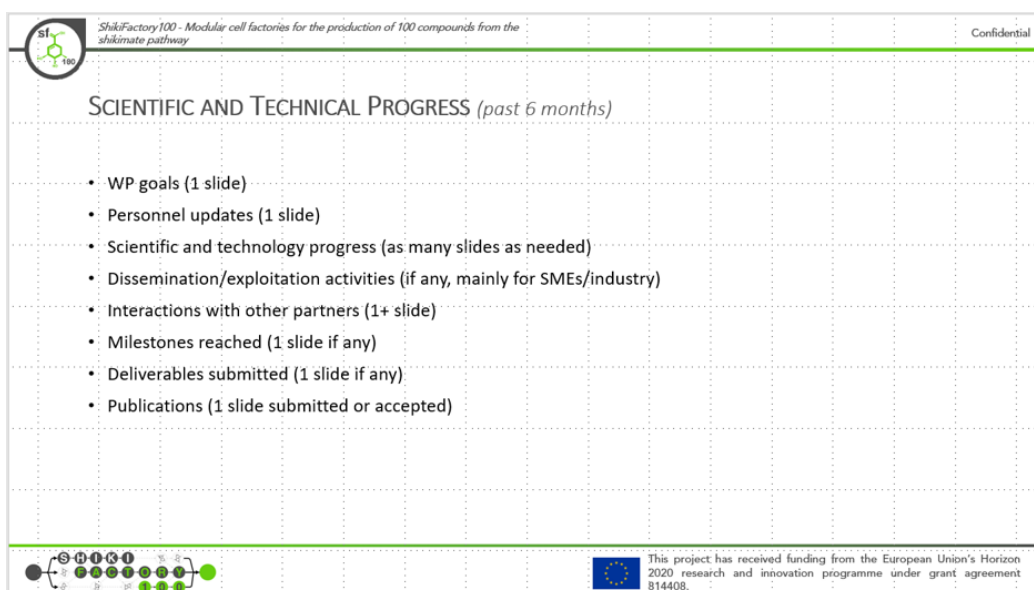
sf 100

ShikiFactory100 - Modular cell factories for the production of 100 compounds from the shikimate pathway

Confidential

SCIENTIFIC AND TECHNICAL PROGRESS (past 6 months)

- WP goals (1 slide)
- Personnel updates (1 slide)
- Scientific and technology progress (as many slides as needed)
- Dissemination/exploitation activities (if any, mainly for SMEs/industry)
- Interactions with other partners (1+ slide)
- Milestones reached (1 slide if any)
- Deliverables submitted (1 slide if any)
- Publications (1 slide submitted or accepted)

SHIKI FACTORY 100

This project has received funding from the European Union's Horizon 2020 research and innovation programme under grant agreement 814408.